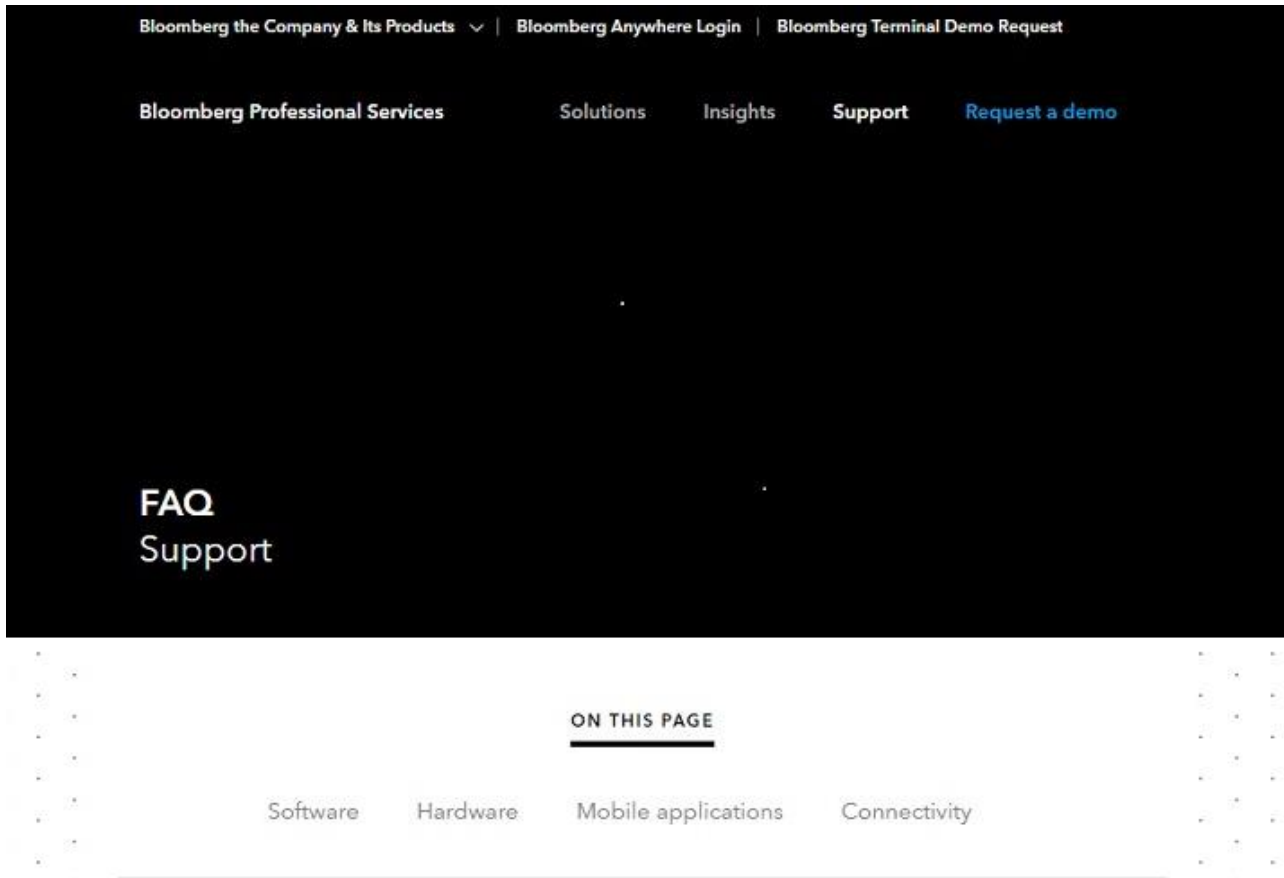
Bloomberg the Company & Its Products | Bloomberg Anywhere Login | Bloomberg Terminal Demo Request

Bloomberg Professional Services

Solutions Insights Support Request a demo

FAQ
Support

ON THIS PAGE

Software Hardware Mobile applications Connectivity